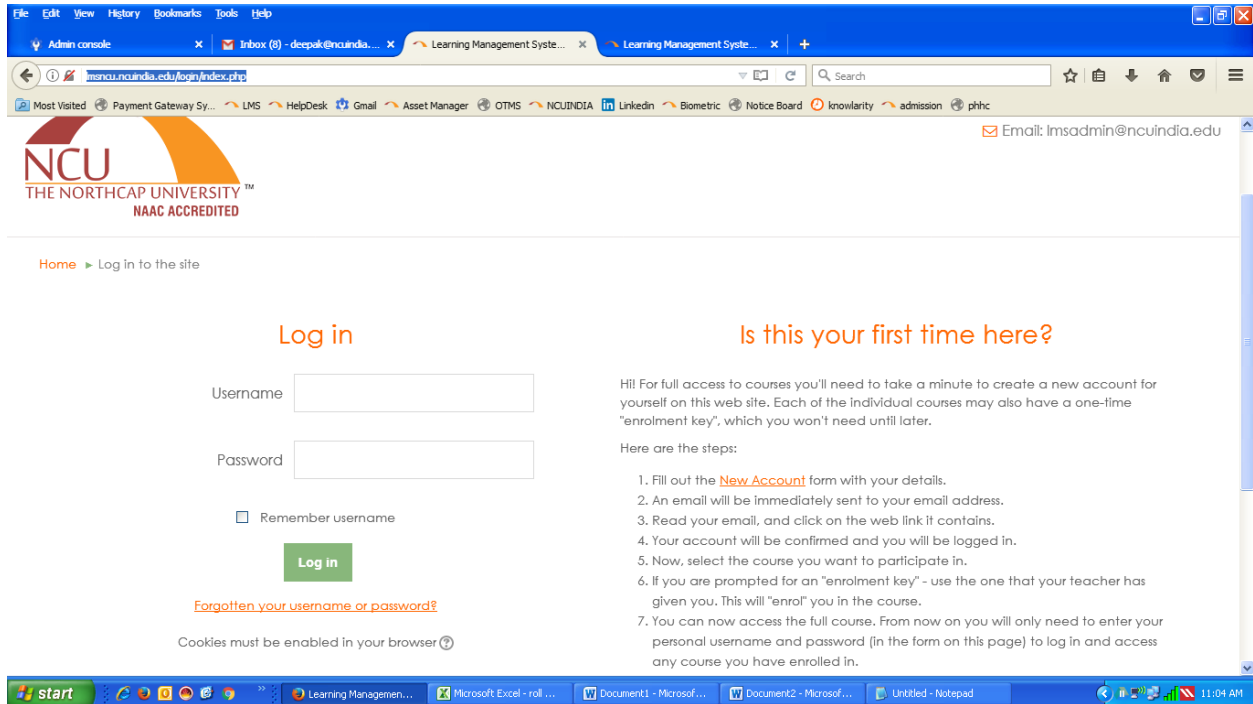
File Edit View History Bookmarks Tools Help

Admin console ×
Inbox (8) - deepak@ncuindia.... ×
Learning Management Syste... ×
Learning Management Syste... ×
+

lmsncu.ncuindia.edu/login/index.php

Search

Most Visited  Payment Gateway Sy...  LMS  HelpDesk  Gmail  Asset Manager  OTMS  NCUINDIA  Linkedin  Biometric  Notice Board  knowlarity  admission  phhc

NCU
THE NORTHCAP UNIVERSITY ™
NAAC ACCREDITED

Email: lmsadmin@ncuindia.edu

Home ► Log in to the site

Log in

Username

Password

Remember username

Log in

Forgotten your username or password?

Cookies must be enabled in your browser

Is this your first time here?

Hi! For full access to courses you'll need to take a minute to create a new account for yourself on this web site. Each of the individual courses may also have a one-time "enrolment key", which you won't need until later.

Here are the steps:

1. Fill out the New Account form with your details.
2. An email will be immediately sent to your email address.
3. Read your email, and click on the web link it contains.
4. Your account will be confirmed and you will be logged in.
5. Now, select the course you want to participate in.
6. If you are prompted for an "enrolment key" - use the one that your teacher has given you. This will "enrol" you in the course.
7. You can now access the full course. From now on you will only need to enter your personal username and password (in the form on this page) to log in and access any course you have enrolled in.

start  Learning Managemen...  Microsoft Excel - roll ...  Document1 - Microsof...  Document2 - Microsof...  Untitled - Notepad  11:04 AM